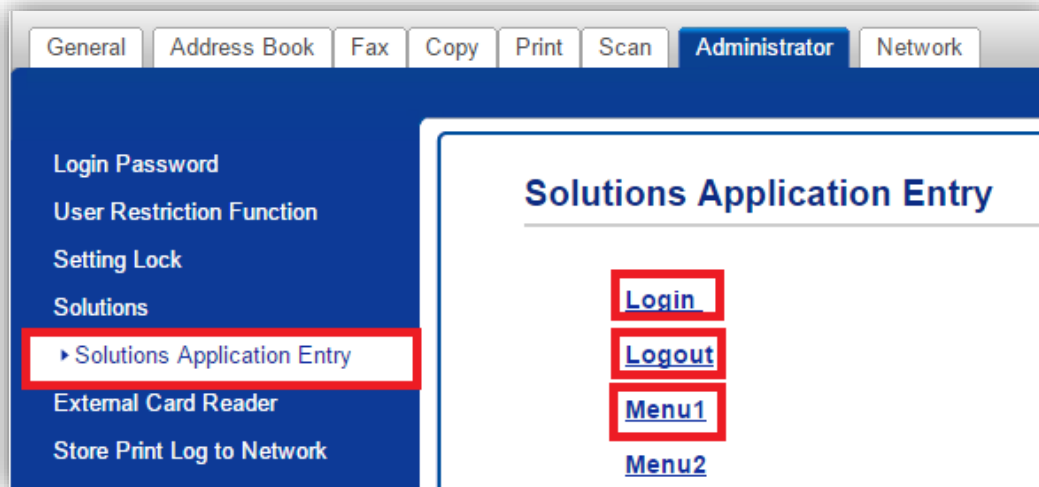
General | Address Book | Fax | Copy | Print | Scan | Administrator | Network

Login Password
User Restriction Function
Setting Lock
Solutions
Solutions Application Entry
External Card Reader
Store Print Log to Network

Solutions Application Entry

Login
Logout
Menu1
Menu2